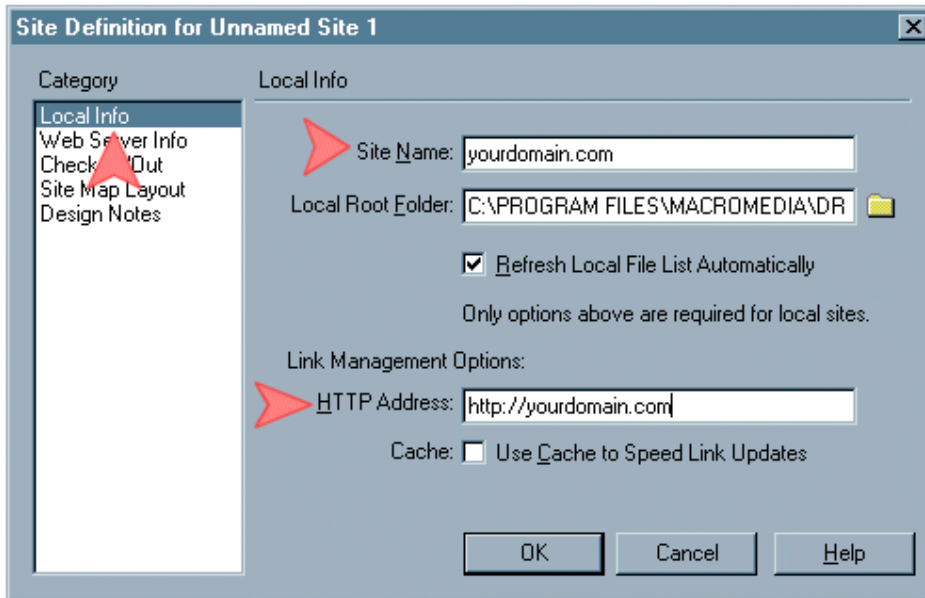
Site Definition for Unnamed Site 1

Category

Local Info
Web S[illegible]ver Info
Check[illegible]/Out
Site Map Layout
Design Notes

Local Info

Site Name: yourdomain.com

Local Root Folder: C:\PROGRAM FILES\MACROMEDIA\DR

Refresh Local File List Automatically

Only options above are required for local sites.

Link Management Options:

HTTP Address: http://yourdomain.com

Cache: Use Cache to Speed Link Updates

OK Cancel Help